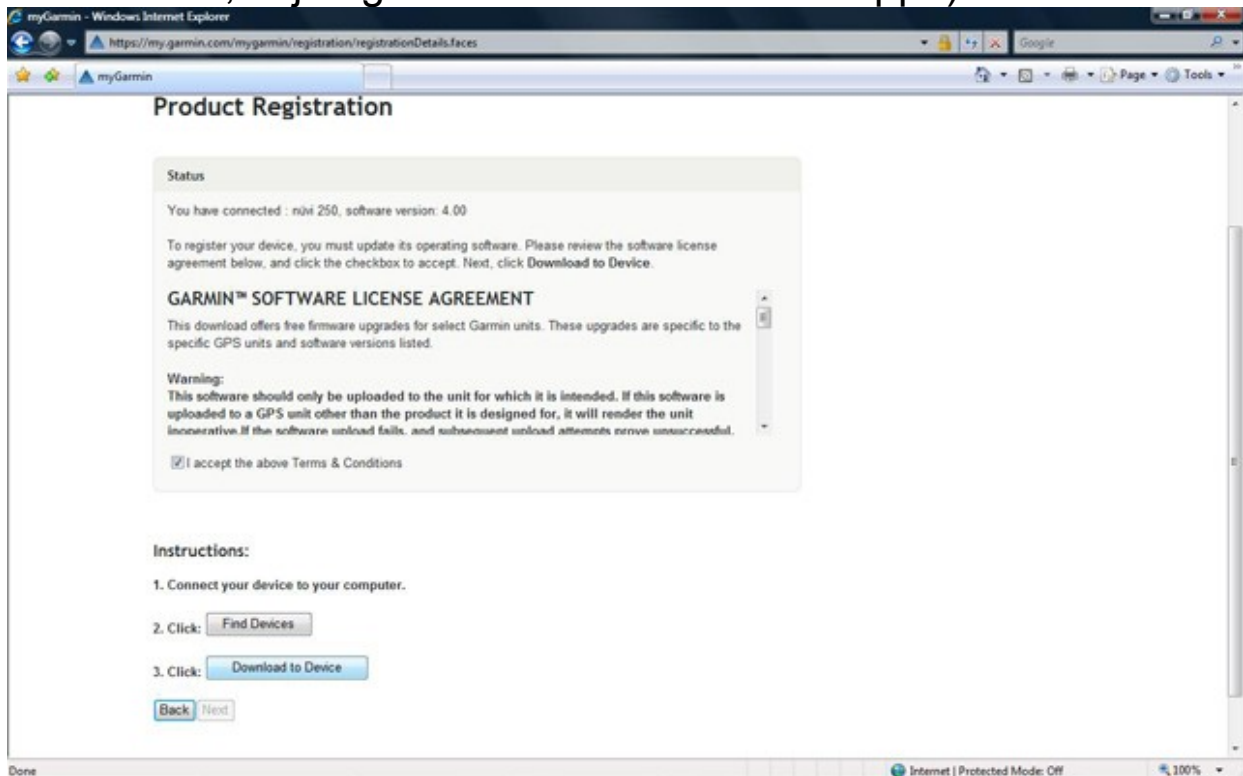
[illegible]

myGarmin - Windows Internet Explorer

https://my.garmin.com/mygarmin/registration/registrationDetails.faces

Google

myGarmin

Page ▾ Tools ▾

Product Registration

Status

You have connected : nüvi 250, software version: 4.00

To register your device, you must update its operating software. Please review the software license agreement below, and click the checkbox to accept. Next, click **Download to Device**.

GARMIN™ SOFTWARE LICENSE AGREEMENT

This download offers free firmware upgrades for select Garmin units. These upgrades are specific to the specific GPS units and software versions listed.

**Warning:**
**This software should only be uploaded to the unit for which it is intended. If this software is uploaded to a GPS unit other than the product it is designed for, it will render the unit inoperative.If the software upload fails, and subsequent upload attempts prove unsuccessful.**

I accept the above Terms & Conditions

Instructions:

1. Connect your device to your computer.

2. Click: Find Devices

3. Click: Download to Device

Back Next

Done

Internet | Protected Mode: Off

100%